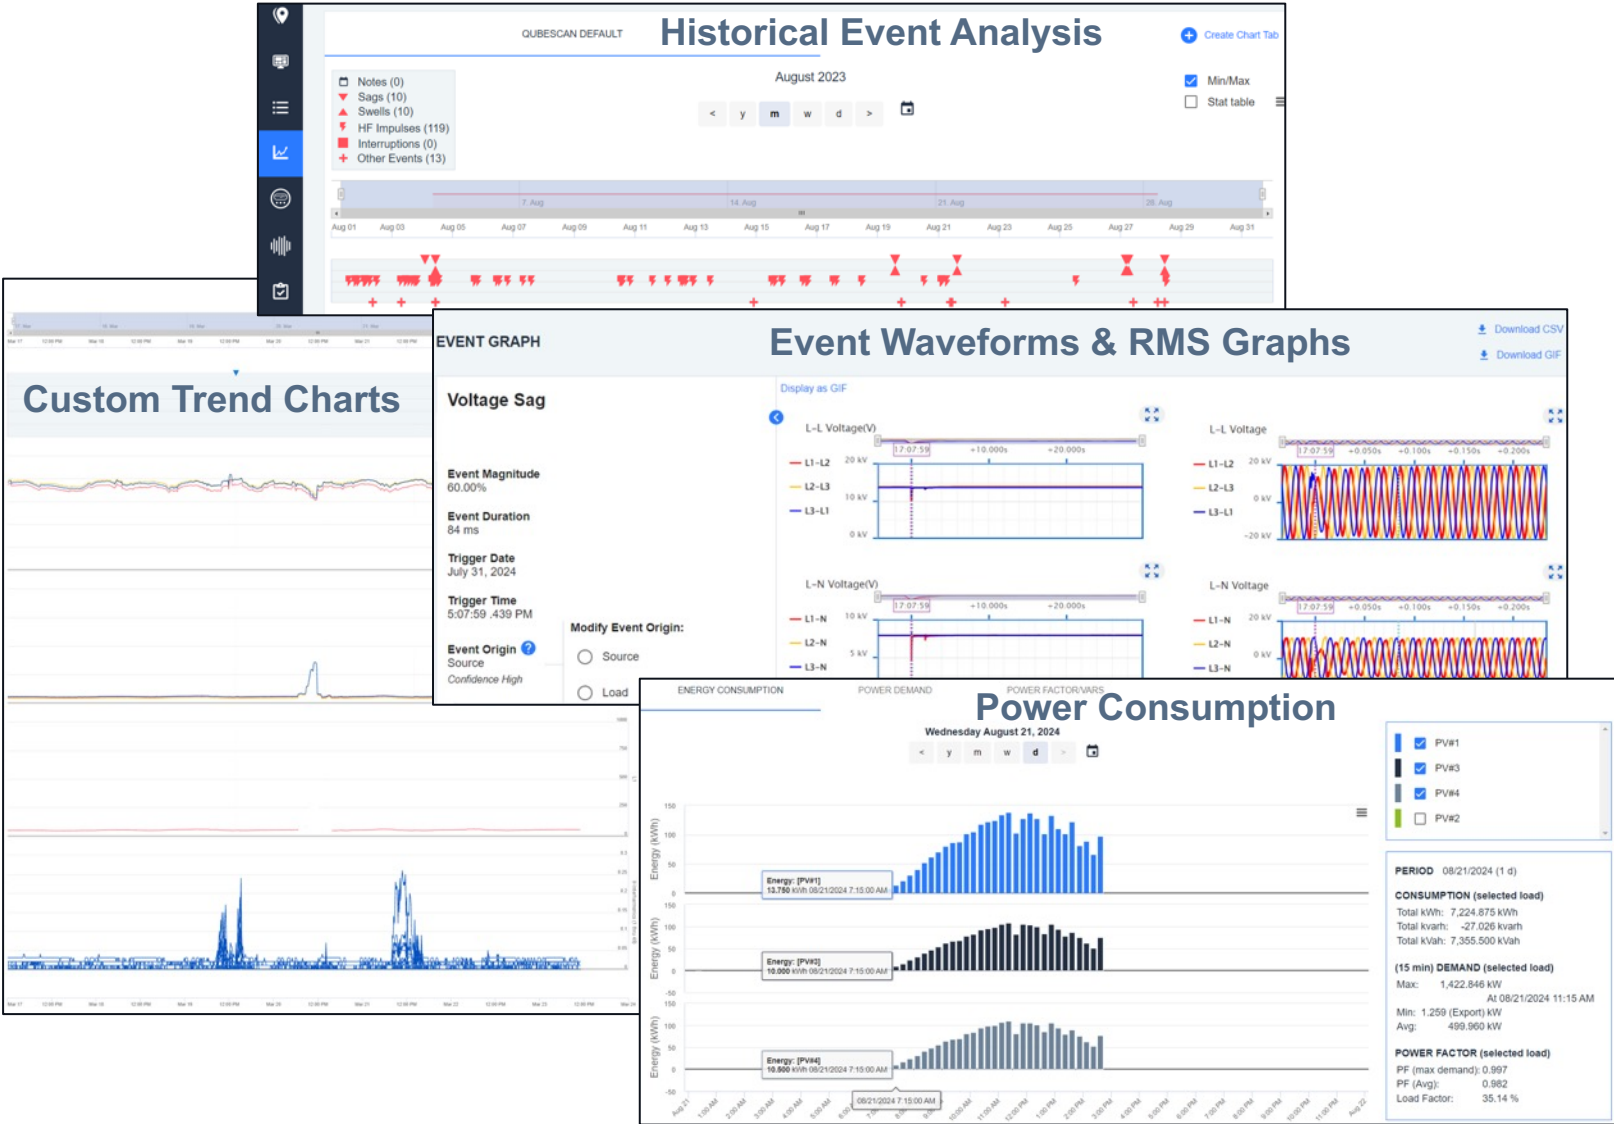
QUBESCAN DEFAULT

Historical Event Analysis

Create Chart Tab

Notes (0)
Sags (10)
Swells (10)
HF Impulses (119)
Interruptions (0)
Other Events (13)

August 2023

< y m w d >

Min/Max
Stat table

7. Aug
14. Aug
21. Aug
28. Aug

Aug 01 Aug 03 Aug 05 Aug 07 Aug 09 Aug 11 Aug 13 Aug 15 Aug 17 Aug 19 Aug 21 Aug 23 Aug 25 Aug 27 Aug 29 Aug 31

Custom Trend Charts

EVENT GRAPH

Event Waveforms & RMS Graphs

Download CSV
Download GIF

Display as GIF

Voltage Sag

Event Magnitude
60.00%

Event Duration
84 ms

Trigger Date
July 31, 2024

Trigger Time
5:07:59 .439 PM

Event Origin
Source
Confidence High

Modify Event Origin:
Source
Load

L-L Voltage(V)
L1-L2
L2-L3
L3-L1
20 kV
10 kV
0 kV
17:07:59
+10.000s
+20.000s

L-L Voltage
L1-L2
L2-L3
L3-L1
20 kV
0 kV
-20 kV
17:07:59
+0.050s
+0.100s
+0.150s
+0.200s

L-N Voltage(V)
L1-N
L2-N
L3-N
10 kV
5 kV
17:07:59
+10.000s
+20.000s

L-N Voltage
L1-N
L2-N
L3-N
20 kV
0 kV
17:07:59
+0.050s
+0.100s
+0.150s
+0.200s

ENERGY CONSUMPTION
POWER DEMAND
POWER FACTOR/VARS

Power Consumption

Wednesday August 21, 2024

< y m w d >

PV#1
PV#3
PV#4
PV#2

Energy (kWh)
150
100
50
0

Energy: [PV#1]
13.750 kWh 08/21/2024 7:15:00 AM

Energy: [PV#3]
10.000 kWh 08/21/2024 7:15:00 AM

Energy: [PV#4]
10.500 kWh 08/21/2024 7:15:00 AM

08/21/2024 7:15:00 AM

PERIOD 08/21/2024 (1 d)

CONSUMPTION (selected load)
Total kWh: 7,224.875 kWh
Total kvarh: -27.026 kvarh
Total kVAh: 7,355.500 kVAh

(15 min) DEMAND (selected load)
Max: 1,422.846 kW
At 08/21/2024 11:15 AM
Min: 1.259 (Export) kW
Avg: 499.960 kW

POWER FACTOR (selected load)
PF (max demand): 0.997
PF (Avg): 0.982
Load Factor: 35.14 %